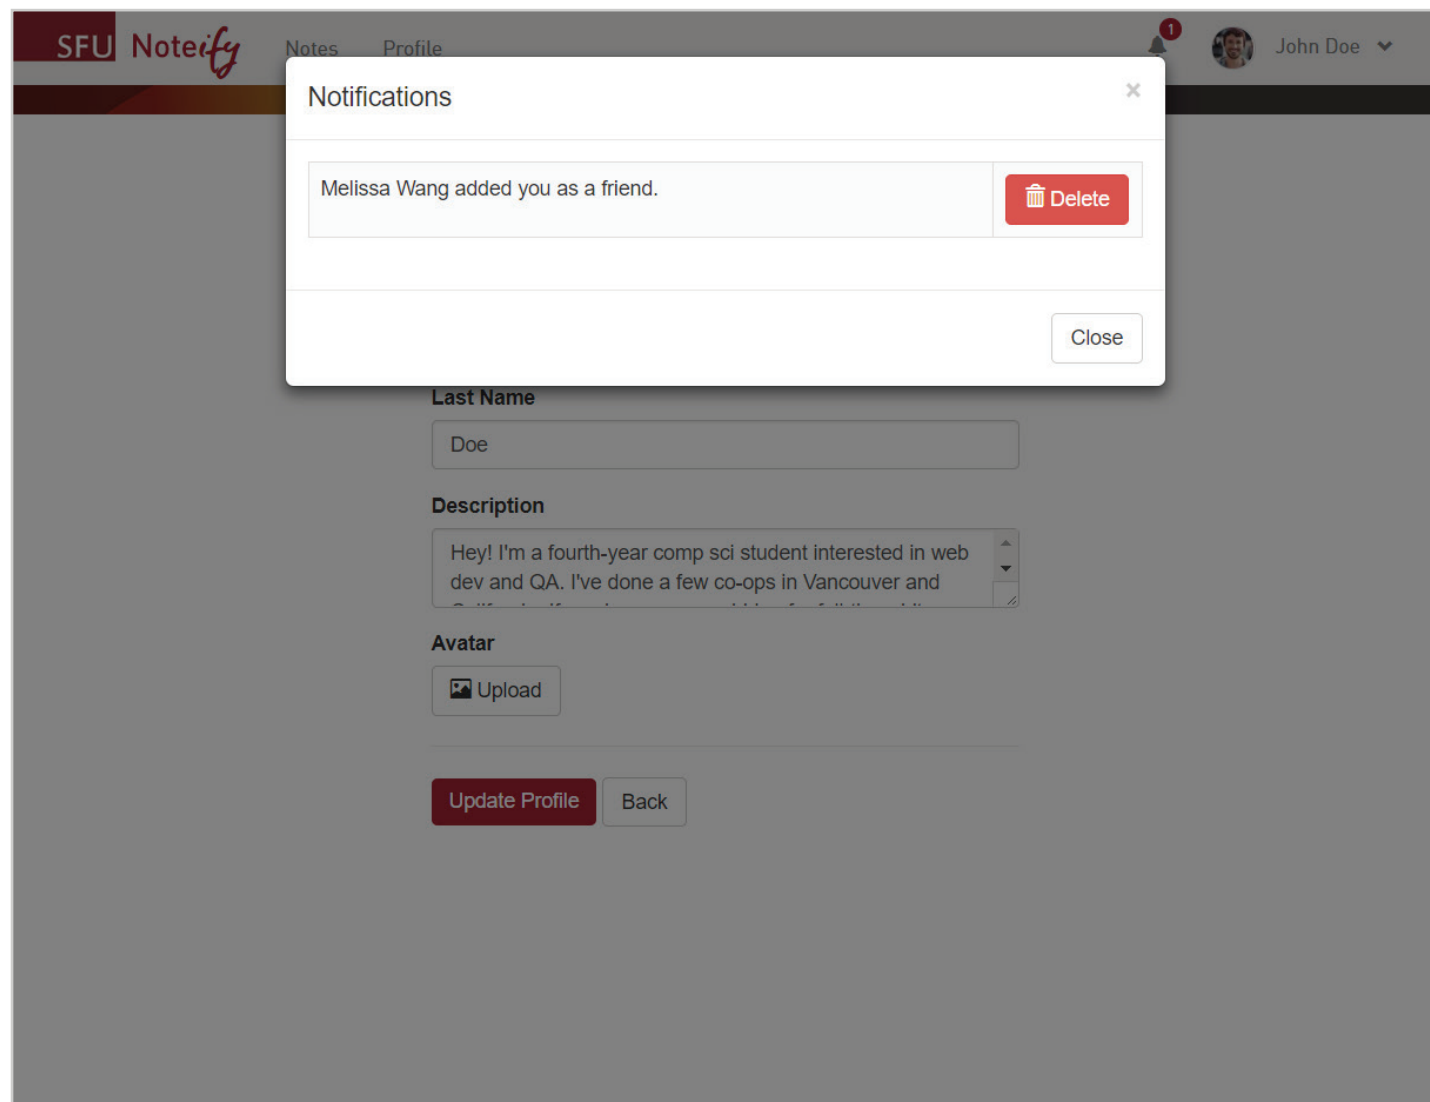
SFU Noteify Notes Profile 1 John Doe

Notifications ×

Melissa Wang added you as a friend. Delete

Close

Last Name

Doe

Description

Hey! I'm a fourth-year comp sci student interested in web dev and QA. I've done a few co-ops in Vancouver and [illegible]

Avatar

Upload

Update Profile Back